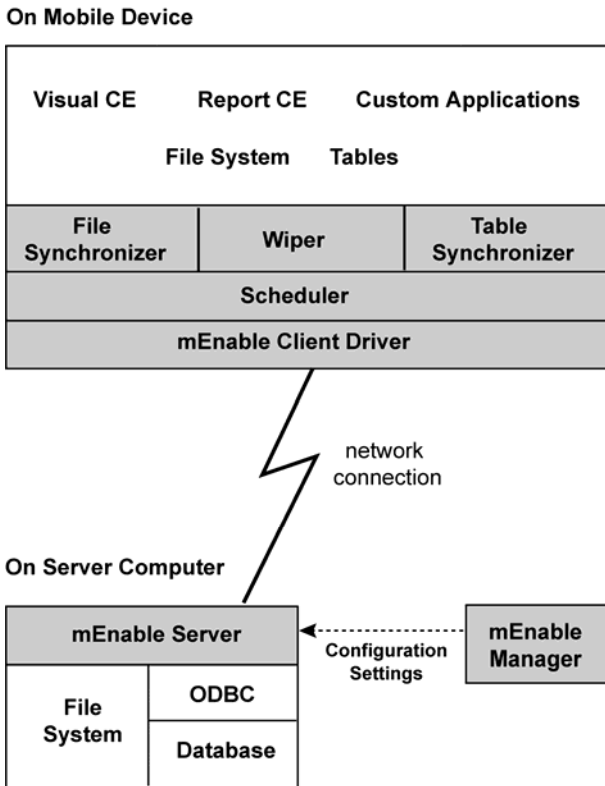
On Mobile Device

Visual CE

Report CE

Custom Applications

File System

Tables

File Synchronizer

Wiper

Table Synchronizer

Scheduler

mEnable Client Driver

network connection

On Server Computer

mEnable Server

Configuration Settings

mEnable Manager

File System

ODBC

Database